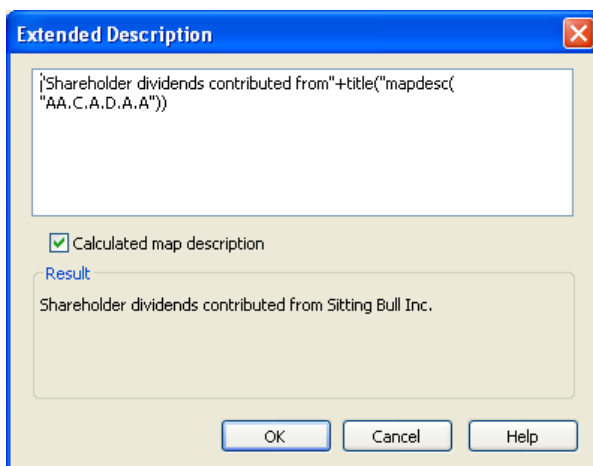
Extended Description

"Shareholder dividends contributed from"+title("mapdesc("AA.C.A.D.A.A"))

Calculated map description

Result

Shareholder dividends contributed from Sitting Bull Inc.

OK Cancel Help